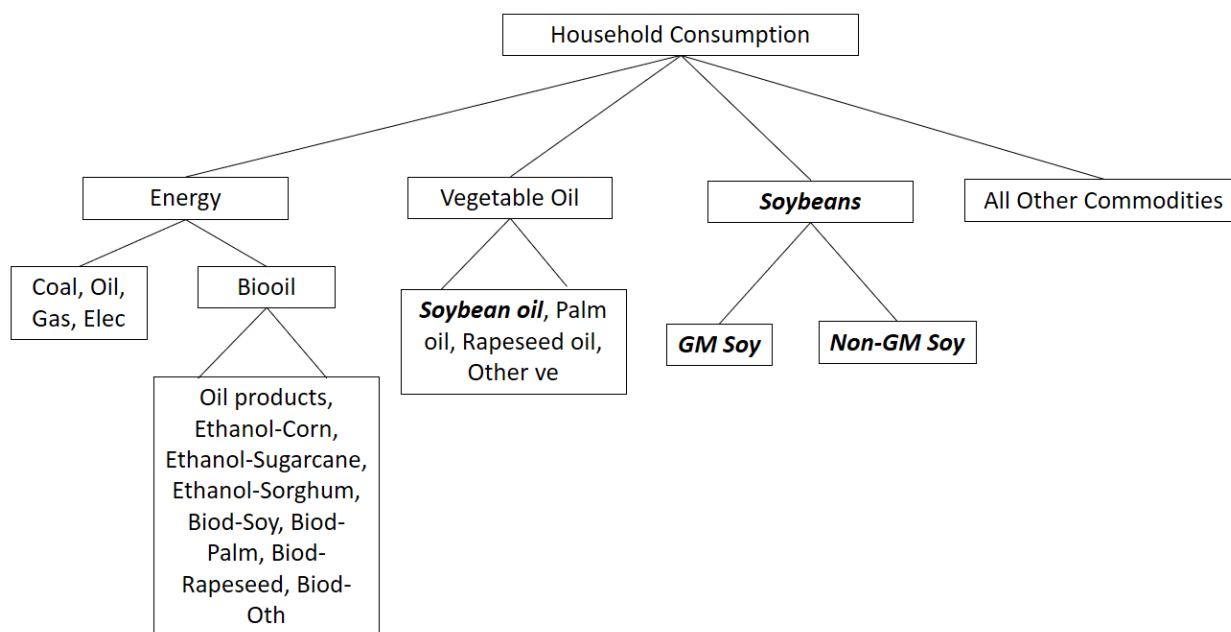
Household Consumption

Energy

Vegetable Oil

Soybeans

All Other Commodities

Coal, Oil, Gas, Elec

Biooil

Oil products, Ethanol-Corn, Ethanol-Sugarcane, Ethanol-Sorghum, Biod-Soy, Biod-Palm, Biod-Rapeseed, Biod-Oth

Soybean oil, Palm oil, Rapeseed oil, Other ve

GM Soy

Non-GM Soy